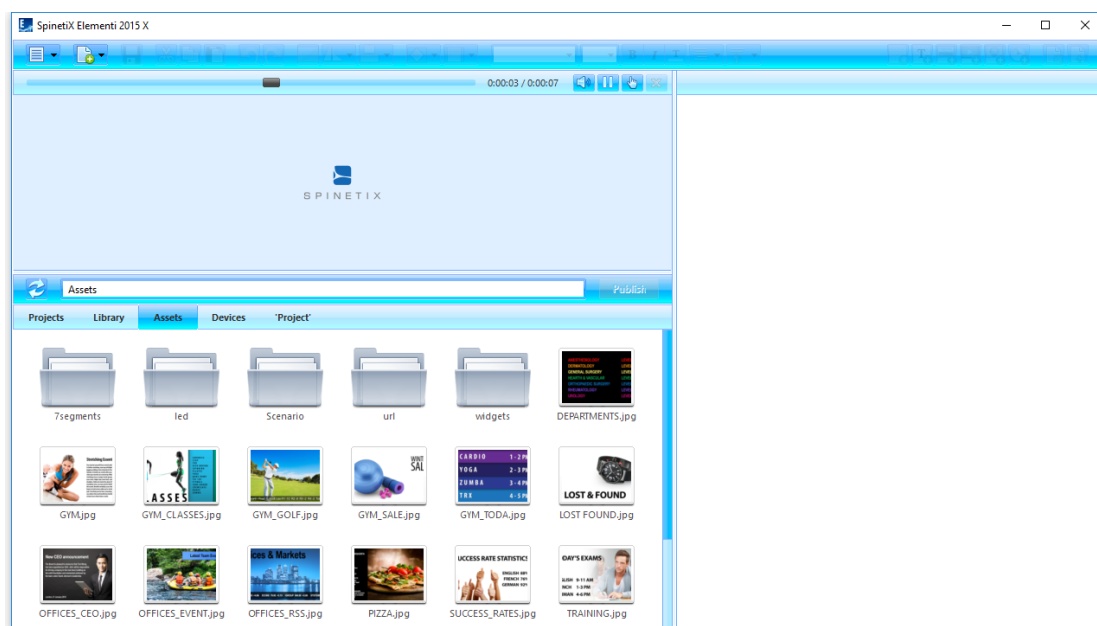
SpinetiX Elementi 2015 X

0:00:03 / 0:00:07

SPINETIX

Assets

Publish

Projects Library Assets Devices 'Project'

7segments
led
Scenario
url
widgets
DEPARTMENTS.jpg

GYM.jpg
.ASSES
GYM_CLASSES.jpg
GYM_GOLF.jpg
WINT SAL
GYM_SALE.jpg
CARDIO 1-2 PM
YOGA 2-3 PM
ZUMBA 3-4 PM
TRX 4-5 PM
GYM_TODA.jpg
LOST & FOUND
LOST FOUND.jpg

New CEO announcement
OFFICES_CEO.jpg
OFFICES_EVENT.jpg
ces & Markets
OFFICES_RSS.jpg
PIZZA.jpg
UCCESS RATE STATISTIC!
SUCCESS_RATES.jpg
DAY'S EXAMS
TRAINING.jpg